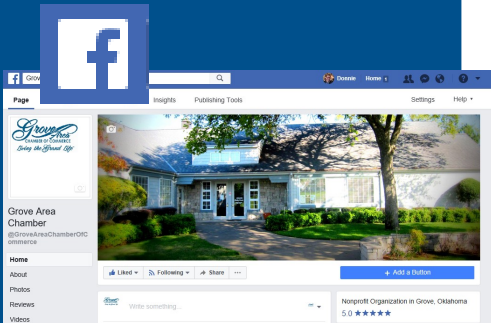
Grov

Donnie Home 1

Page Insights Publishing Tools Settings Help

Grove Area CHAMBER OF COMMERCE Living the Good Life

Grove Area Chamber
@GroveAreaChamberOfCommerce

Home
About
Photos
Reviews
Videos

Liked Following Share ...

+ Add a Button

Write something...

Nonprofit Organization in Grove, Oklahoma
5.0 ★★★★★